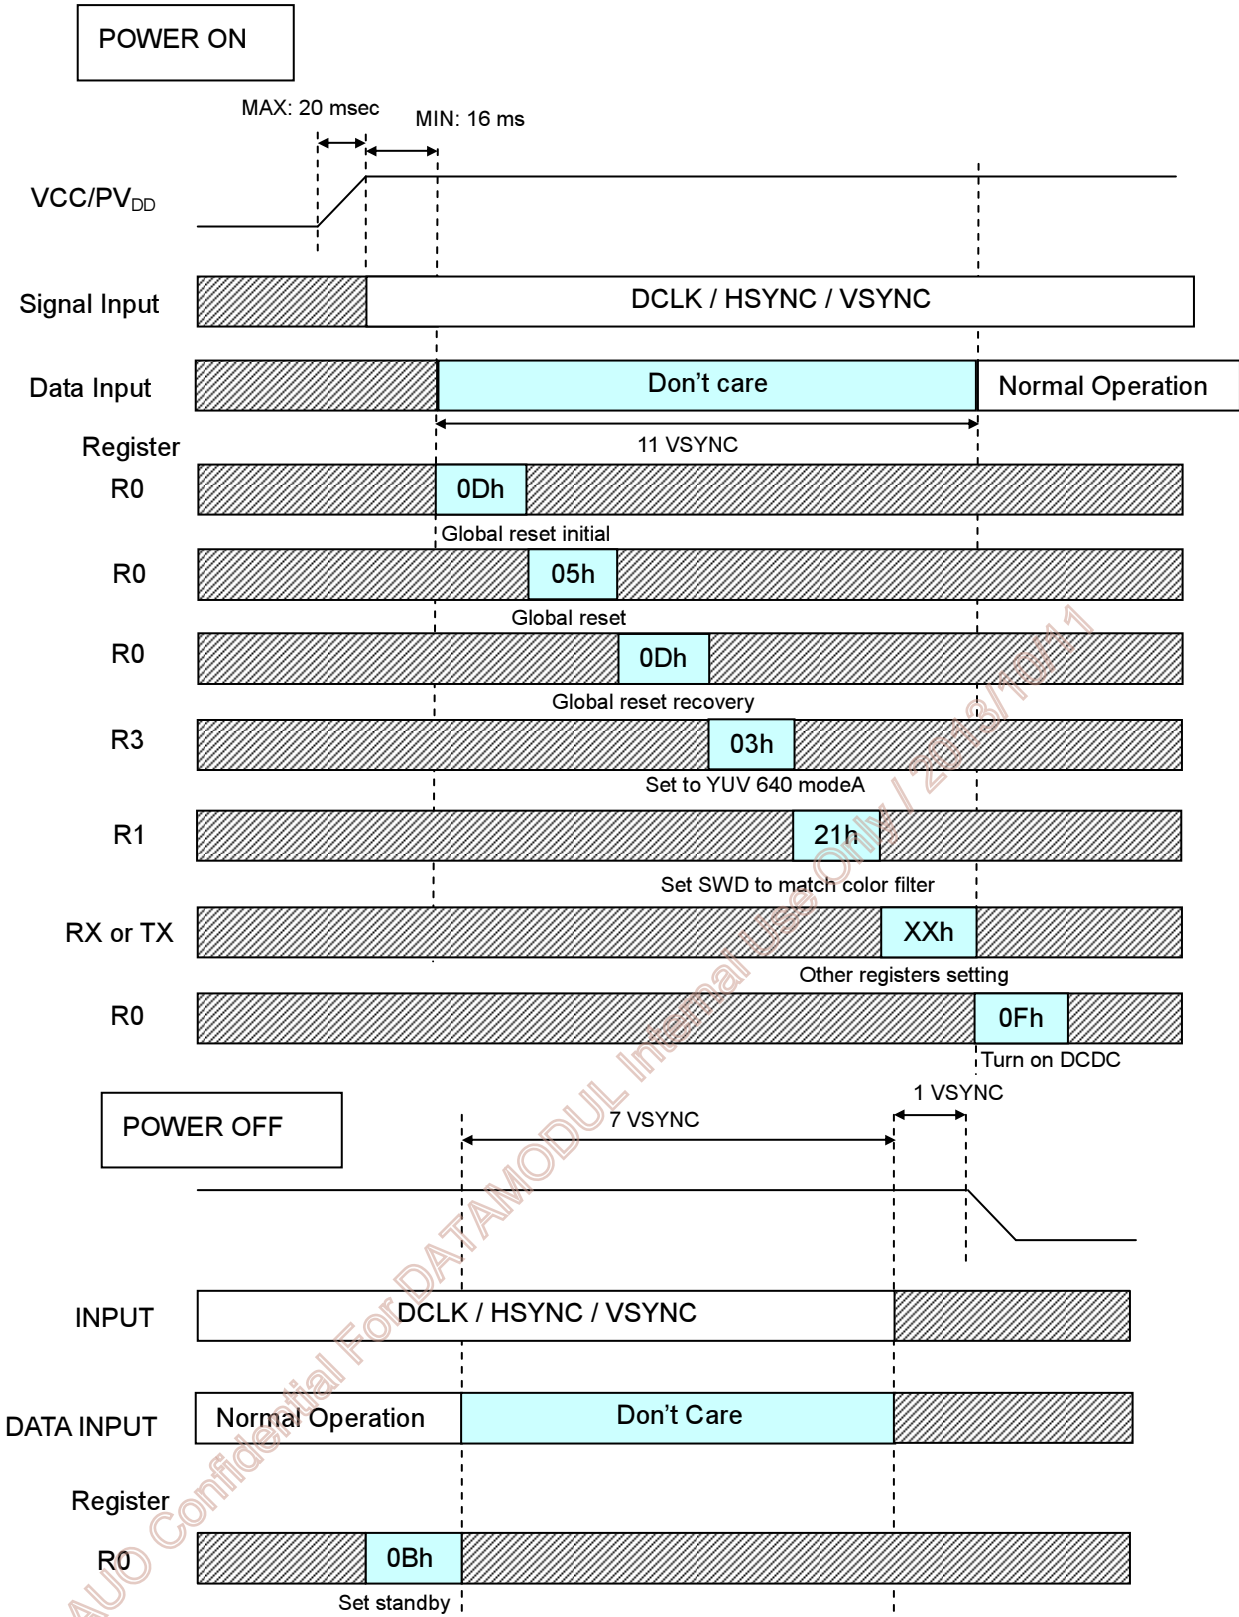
POWER ON

MAX: 20 msec

MIN: 16 ms

VCC/PV$_{DD}$

Signal Input

DCLK / HSYNC / VSYNC

Data Input

Don’t care

Normal Operation

Register

11 VSYNC

R0

0Dh

Global reset initial

R0

05h

Global reset

R0

0Dh

Global reset recovery

R3

03h

Set to YUV 640 modeA

R1

21h

Set SWD to match color filter

RX or TX

XXh

Other registers setting

R0

0Fh

Turn on DCDC

POWER OFF

1 VSYNC

7 VSYNC

INPUT

DCLK / HSYNC / VSYNC

DATA INPUT

Normal Operation

Don’t Care

Register

R0

0Bh

Set standby

AUO Confidential For DATAMODUL Internal Use Only / 2013/10/11